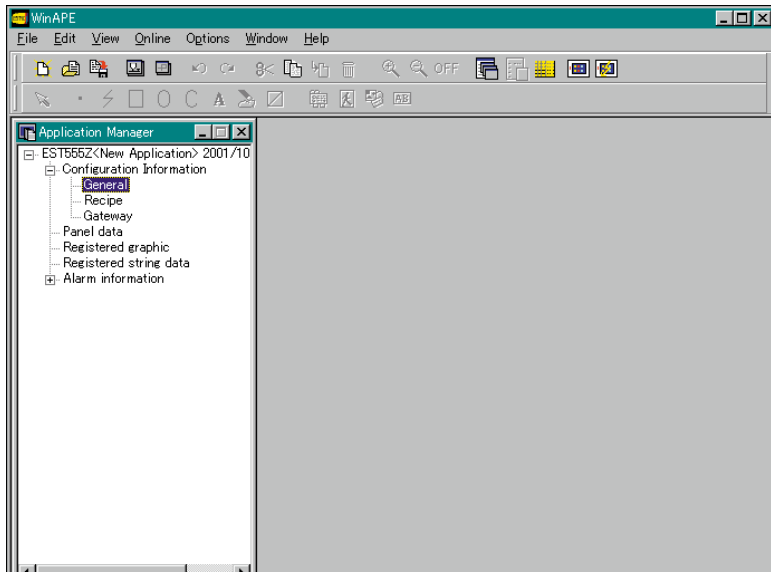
WinAPE

File Edit View Online Options Window Help

OFF

Application Manager

EST555Z<New Application> 2001/10
Configuration Information
General
Recipe
Gateway
Panel data
Registered graphic
Registered string data
Alarm information